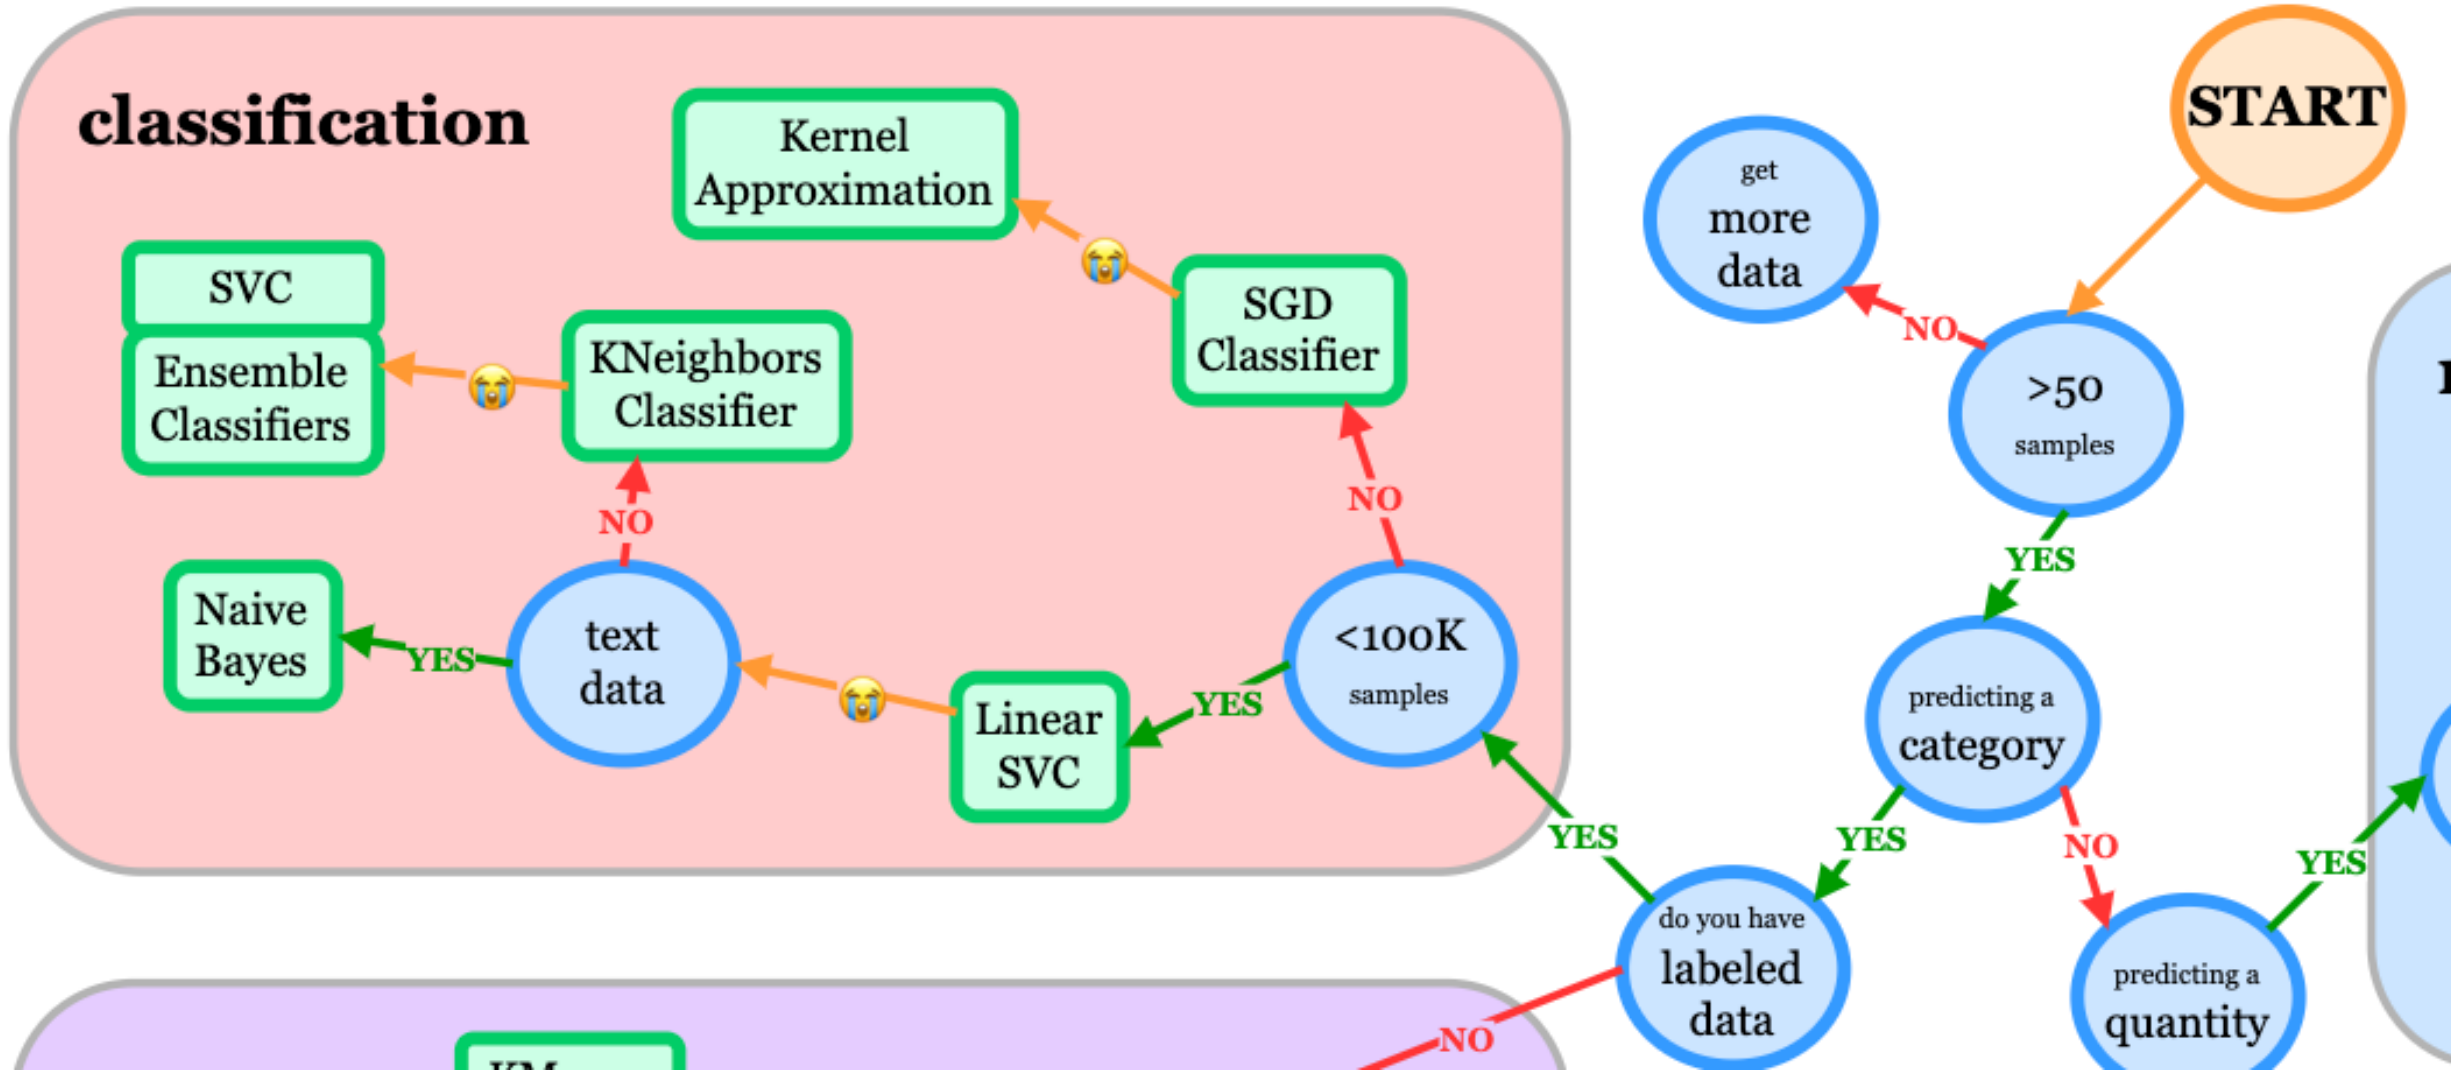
classification

Kernel Approximation

SVC

Ensemble Classifiers

KNeighbors Classifier

SGD Classifier

get more data

START

NO

>50 samples

NO

NO

YES

Naive Bayes

YES

text data

Linear SVC

YES

<100K samples

predicting a category

YES

YES

NO

YES

do you have labeled data

predicting a quantity

NO

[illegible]